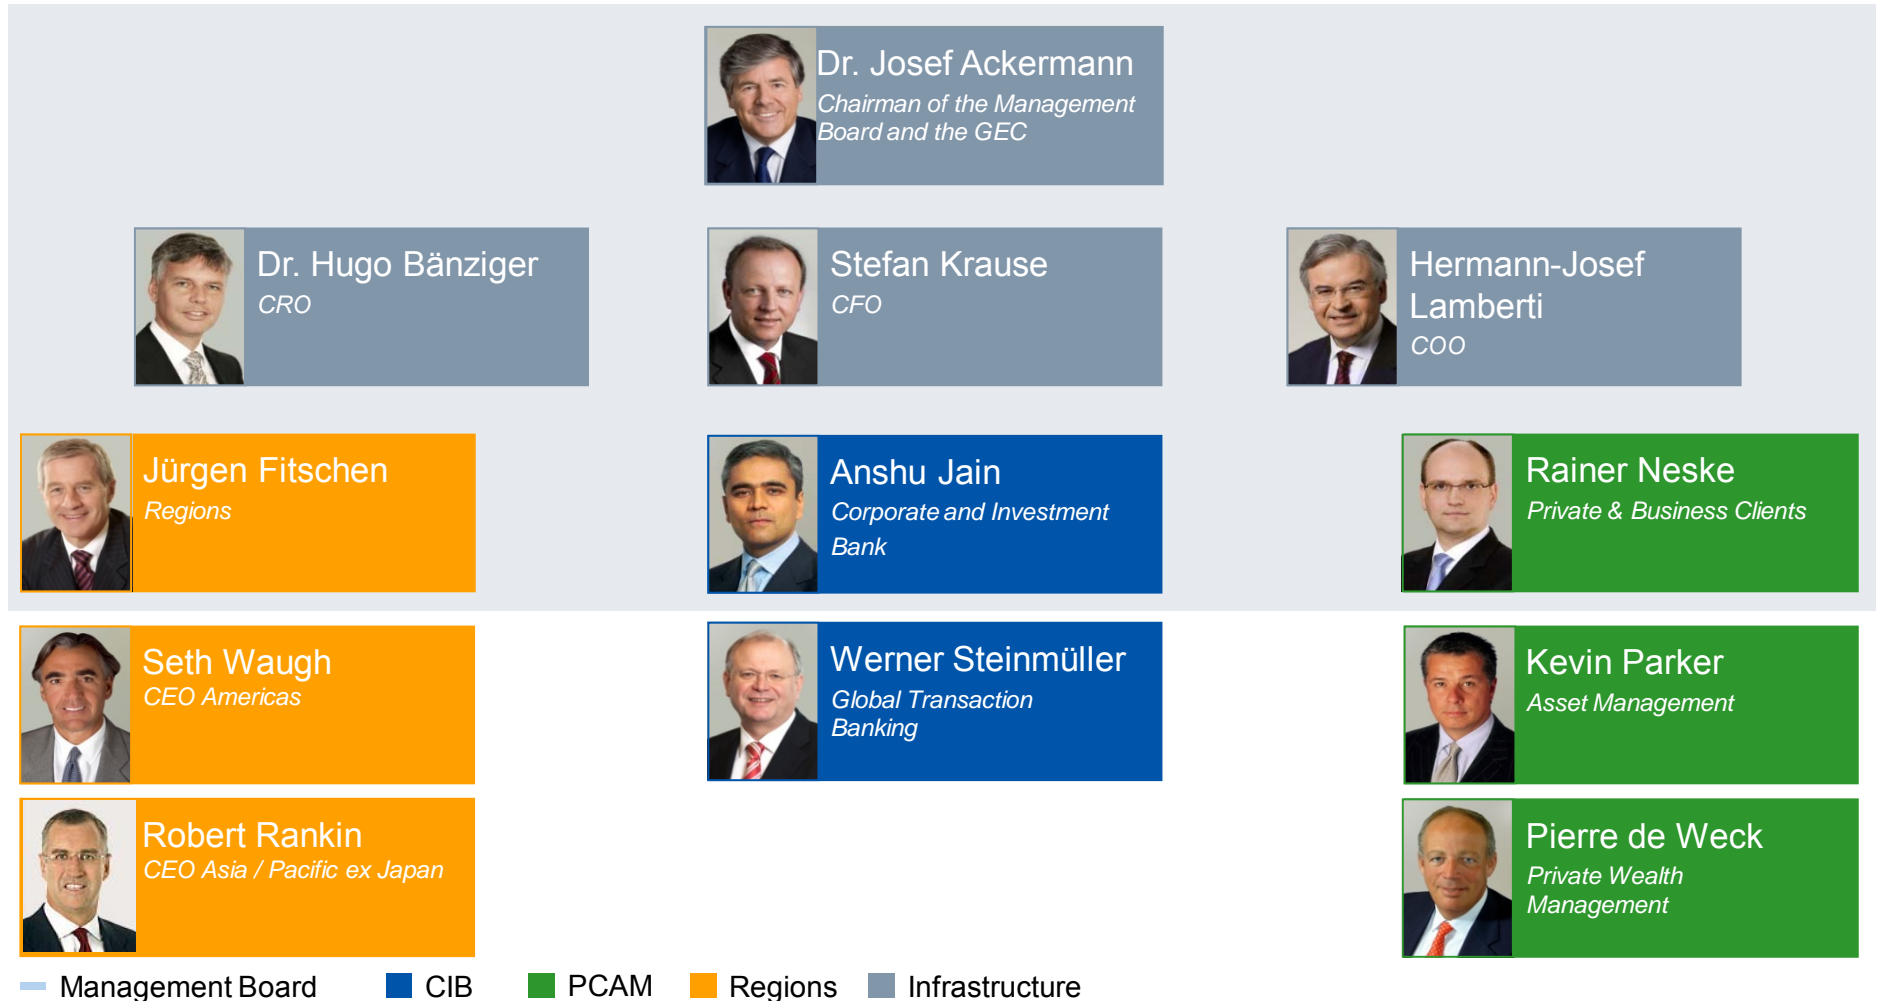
Dr. Josef Ackermann
Chairman of the Management Board and the GEC

Dr. Hugo Bänziger
CRO

Stefan Krause
CFO

Hermann-Josef Lamberti
COO

Jürgen Fitschen
Regions

Anshu Jain
Corporate and Investment Bank

Rainer Neske
Private & Business Clients

Seth Waugh
CEO Americas

Werner Steinmüller
Global Transaction Banking

Kevin Parker
Asset Management

Robert Rankin
CEO Asia / Pacific ex Japan

Pierre de Weck
Private Wealth Management

Management Board CIB PCAM Regions Infrastructure